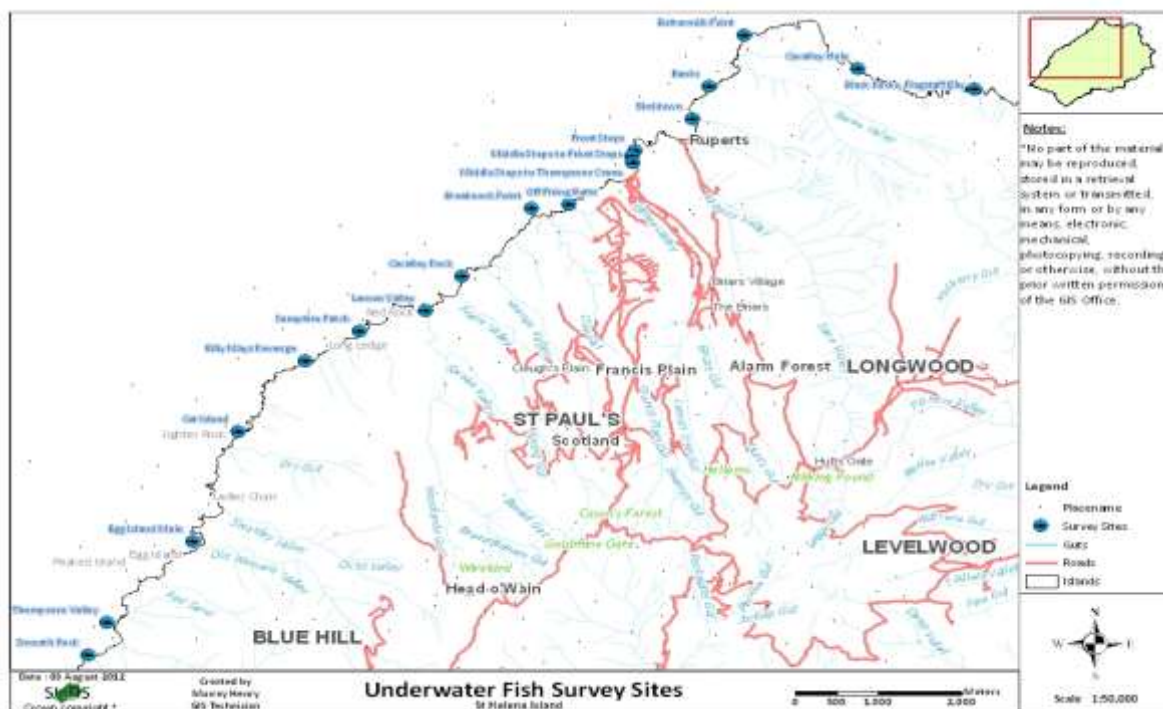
Ruperts
Francis Plain
Alarm Forest
LONGWOOD
ST PAUL'S
Scotland
LEVELWOOD
Head-o'Wain
BLUE HILL
Briars Village
The Briars
Cleugh's Plain
Hutts Gate
Long Ledge
Lighter Rock
Red Rock
Peaked Island
Egg Island
Ladder Chain
Sampson Patch
Billy Mays Beverage
Lemon Valley
Cavalley Rock
Breakneck Point
Off Prong Point
Middle Steps to Thompsons Crane
Middle Steps to Point Steps
Front Steps
Sheltown
Banks
Buttermilk Point
Cavalley Hole
Thompsons Valley
Egg Island Wide
Old Island
Deadwood
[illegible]

Notes:
"No part of the material may be reproduced, stored in a retrieval system or transmitted, in any form or by any means, electronic, mechanical, photocopying, recording or otherwise, without the prior written permission of the GIS Office.

Legend
Placename
Survey Sites
Guts
Roads
Islands

N
W
E
S
Scale 1:50,000

Date: 05 August 2012
SHGIS
Crown copyright
Created by
Manny Henry
GIS Technician

Underwater Fish Survey Sites
St Helena Island

0 500 1,000 2,000 Meters